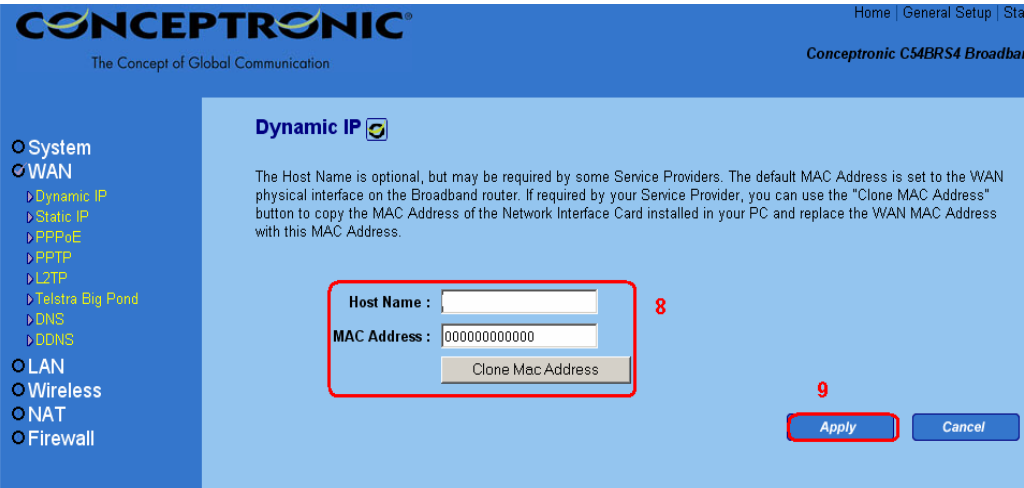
CONCEPTRONIC®
The Concept of Global Communication

Home | General Setup | Sta

Conceptronic C54BRS4 Broadba

System
WAN
Dynamic IP
Static IP
PPPoE
PPTP
L2TP
Telstra Big Pond
DNS
DDNS
LAN
Wireless
NAT
Firewall

Dynamic IP

The Host Name is optional, but may be required by some Service Providers. The default MAC Address is set to the WAN physical interface on the Broadband router. If required by your Service Provider, you can use the "Clone MAC Address" button to copy the MAC Address of the Network Interface Card installed in your PC and replace the WAN MAC Address with this MAC Address.

Host Name :
MAC Address : 000000000000
Clone Mac Address

8

9

Apply
Cancel